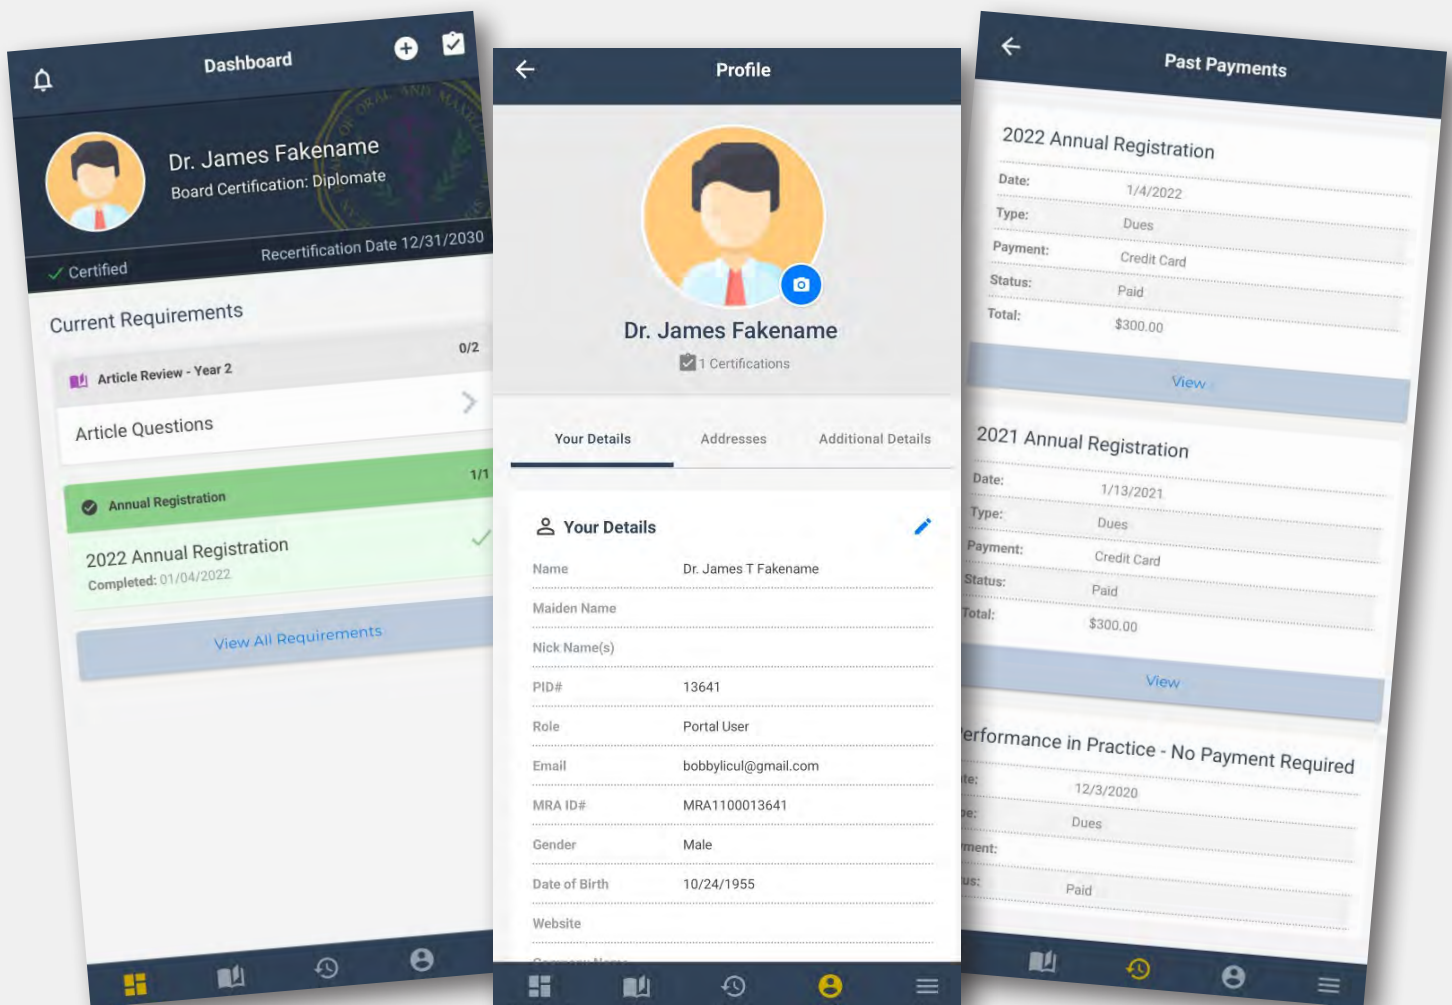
Dashboard

Dr. James Fakename
Board Certification: Diplomate

Certified
Recertification Date 12/31/2030

Current Requirements

Article Review - Year 2
0/2
Article Questions

Annual Registration
1/1
2022 Annual Registration
Completed: 01/04/2022

View All Requirements

Profile

Dr. James Fakename
1 Certifications

Your Details
Addresses
Additional Details

Your Details

| | |
|---|---|
| Name | Dr. James T Fakename |
| Maiden Name | |
| Nick Name(s) | |
| PID# | 13641 |
| Role | Portal User |
| Email | bobbylicul@gmail.com |
| MRA ID# | MRA1100013641 |
| Gender | Male |
| Date of Birth | 10/24/1955 |
| Website | |

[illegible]

Past Payments

2022 Annual Registration

| | |
|---|---|
| Date: | 1/4/2022 |
| Type: | Dues |
| Payment: | Credit Card |
| Status: | Paid |
| Total: | $300.00 |

View

2021 Annual Registration

| | |
|---|---|
| Date: | 1/13/2021 |
| Type: | Dues |
| Payment: | Credit Card |
| Status: | Paid |
| Total: | $300.00 |

View

erformance in Practice - No Payment Required

| | |
|---|---|
| te: | 12/3/2020 |
| pe: | Dues |
| ment: | |
| us: | Paid |